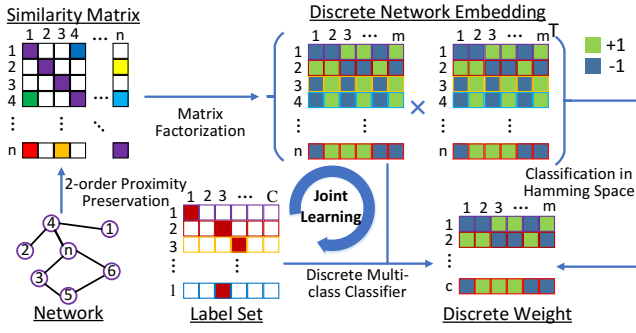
Similarity Matrix

1 2 3 4 ⋯ n

1
2
3
4
⋮
n

⋮ ⋱

Discrete Network Embedding

1 2 3 ⋯ m

1
2
3
4
⋮
n

×

1 2 3 ⋯ m T

1
2
3
4
⋮
n

+1
-1

Matrix Factorization

2-order Proximity Preservation

Joint Learning

Classification in Hamming Space

1 2 3 ⋯ C

1
2
3
⋮
l

⋮

1 2 3 ⋯ m

1
2
⋮
c

Discrete Multi-class Classifier

4 1 2 n 3 6 5

Network

Label Set

Discrete Weight